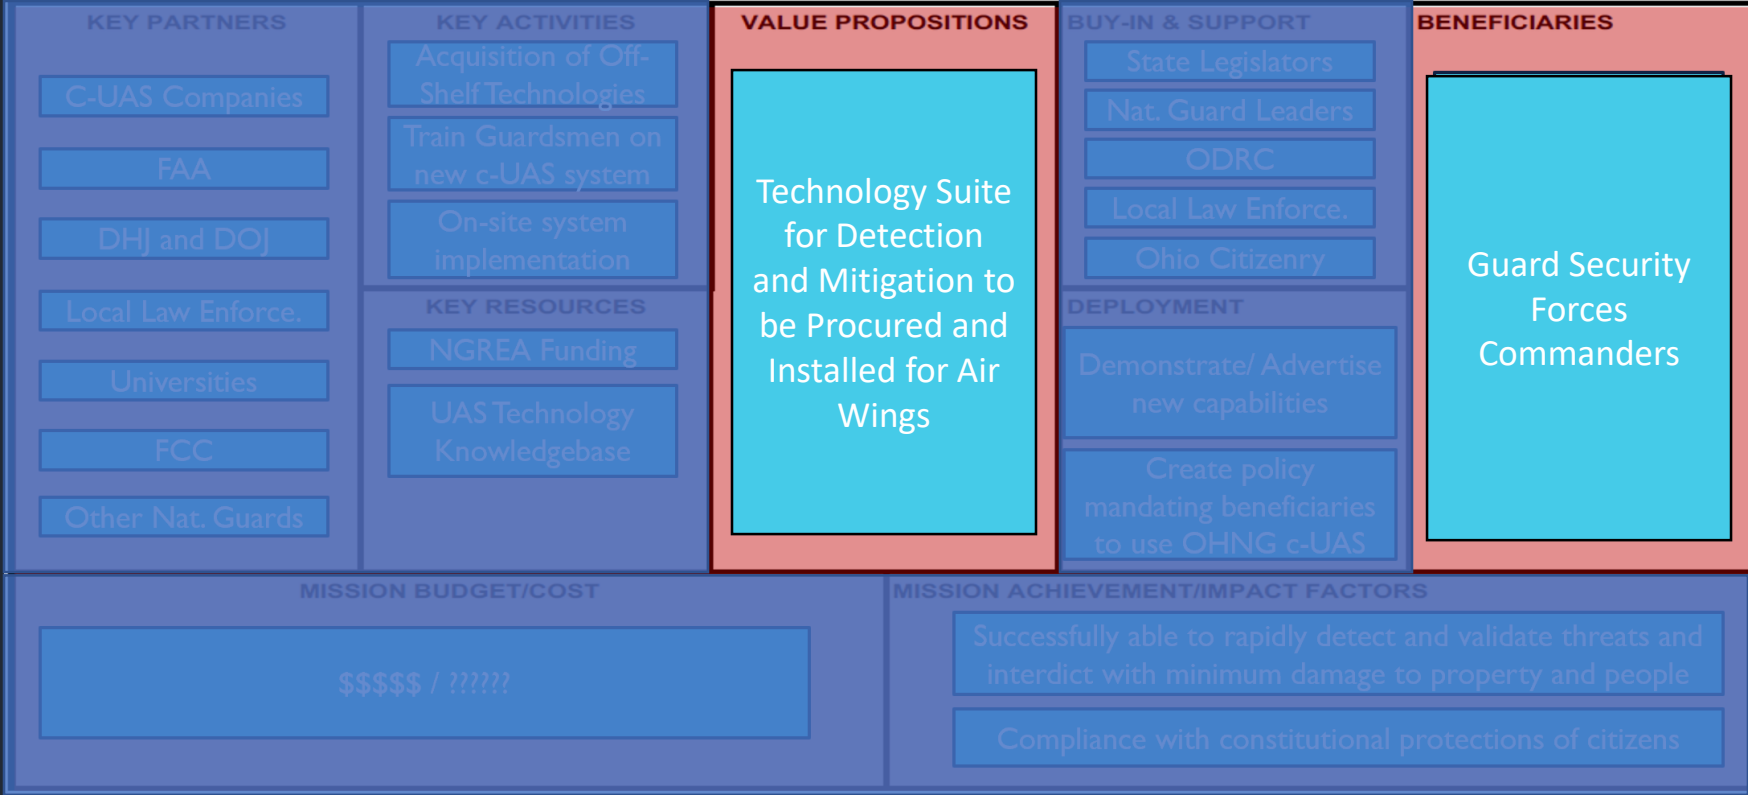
KEY PARTNERS

C-UAS Companies

FAA

DHJ and DOJ

Local Law Enforce.

Universities

FCC

Other Nat. Guards

KEY ACTIVITIES

Acquisition of Off-Shelf Technologies

Train Guardsmen on new c-UAS system

On-site system implementation

KEY RESOURCES

NGREA Funding

UAS Technology Knowledgebase

VALUE PROPOSITIONS

Technology Suite for Detection and Mitigation to be Procured and Installed for Air Wings

BUY-IN & SUPPORT

State Legislators

Nat. Guard Leaders

ODRC

Local Law Enforce.

Ohio Citizenry

DEPLOYMENT

Demonstrate/ Advertise new capabilities

Create policy mandating beneficiaries to use OHNG c-UAS

BENEFICIARIES

Guard Security Forces Commanders

MISSION BUDGET/COST

$$$$$ / ??????

MISSION ACHIEVEMENT/IMPACT FACTORS

Successfully able to rapidly detect and validate threats and interdict with minimum damage to property and people

Compliance with constitutional protections of citizens